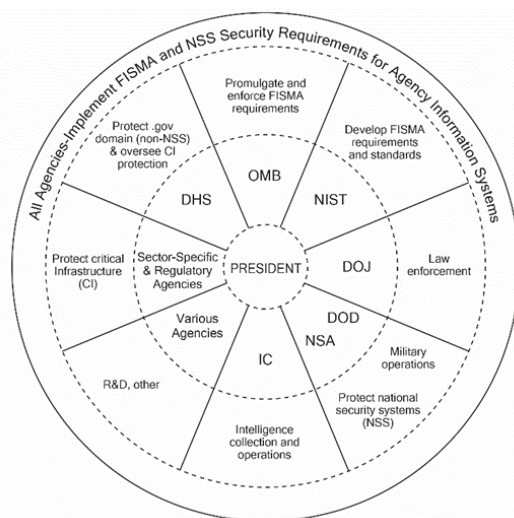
All Agencies-Implement FISMA and NSS Security Requirements for Agency Information Systems

Promulgate and enforce FISMA requirements

Develop FISMA requirements and standards

Law enforcement

Military operations

Protect national security systems (NSS)

Intelligence collection and operations

R&D, other

Protect critical Infrastructure (CI)

Protect .gov domain (non-NSS) & oversee CI protection

OMB

NIST

DOJ

DOD

NSA

IC

Various Agencies

Sector-Specific & Regulatory Agencies

DHS

PRESIDENT